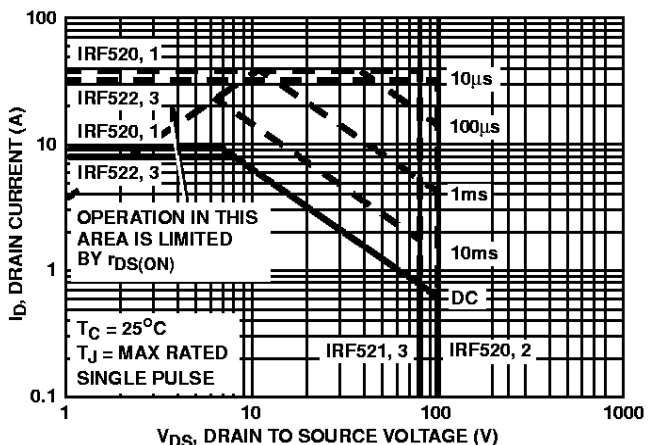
100

10

1

0.1

IRF520, 1

IRF522, 3

IRF520, 1

IRF522, 3

10μs

100μs

1ms

10ms

DC

OPERATION IN THIS AREA IS LIMITED BY $r_{DS(ON)}$

$T_C = 25^oC$
$T_J$ = MAX RATED
SINGLE PULSE

IRF521, 3

IRF520, 2

$I_D$, DRAIN CURRENT (A)

1

10

100

1000

$V_{DS}$, DRAIN TO SOURCE VOLTAGE (V)